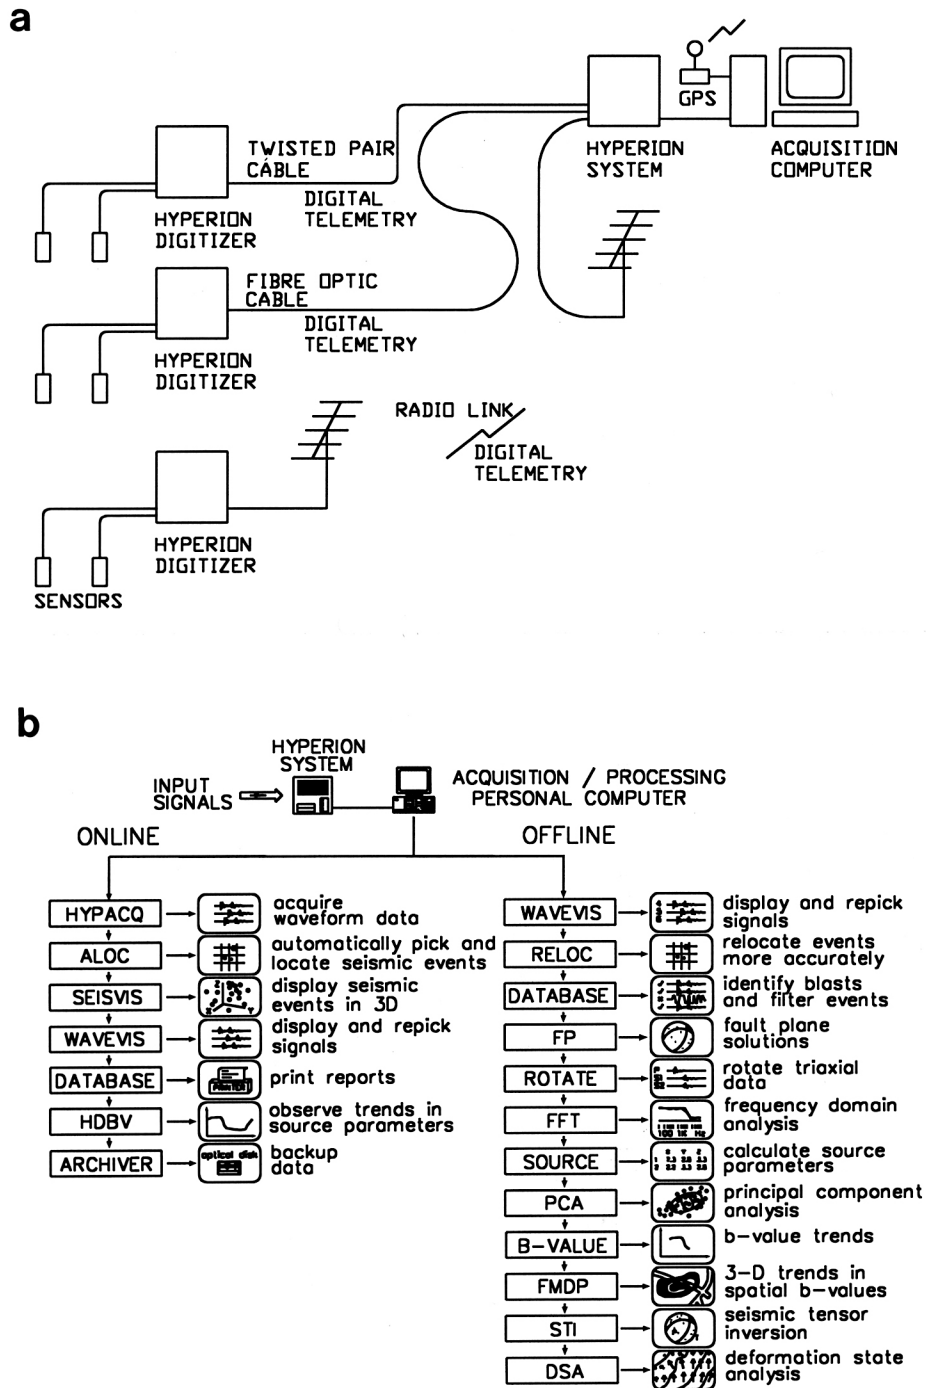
a

GPS

HYPERION SYSTEM

ACQUISITION COMPUTER

TWISTED PAIR CABLE

DIGITAL TELEMETRY

HYPERION DIGITIZER

FIBRE OPTIC CABLE

DIGITAL TELEMETRY

HYPERION DIGITIZER

RADIO LINK

DIGITAL TELEMETRY

HYPERION DIGITIZER

SENSORS

b

HYPERION SYSTEM

INPUT SIGNALS

ACQUISITION / PROCESSING PERSONAL COMPUTER

ONLINE

OFFLINE

HYPACQ → acquire waveform data
ALOC → automatically pick and locate seismic events
SEISVIS → display seismic events in 3D
WAVEVIS → display and repick signals
DATABASE → print reports
HDBV → observe trends in source parameters
ARCHIVER → optical disk backup data

WAVEVIS → display and repick signals
RELOC → relocate events more accurately
DATABASE → identify blasts and filter events
FP → fault plane solutions
ROTATE → rotate triaxial data
FFT → 100 1K Hz frequency domain analysis
SOURCE → calculate source parameters
PCA → principal component analysis
B-VALUE → b-value trends
FMDP → 3-D trends in spatial b-values
STI → seismic tensor inversion
DSA → deformation state analysis